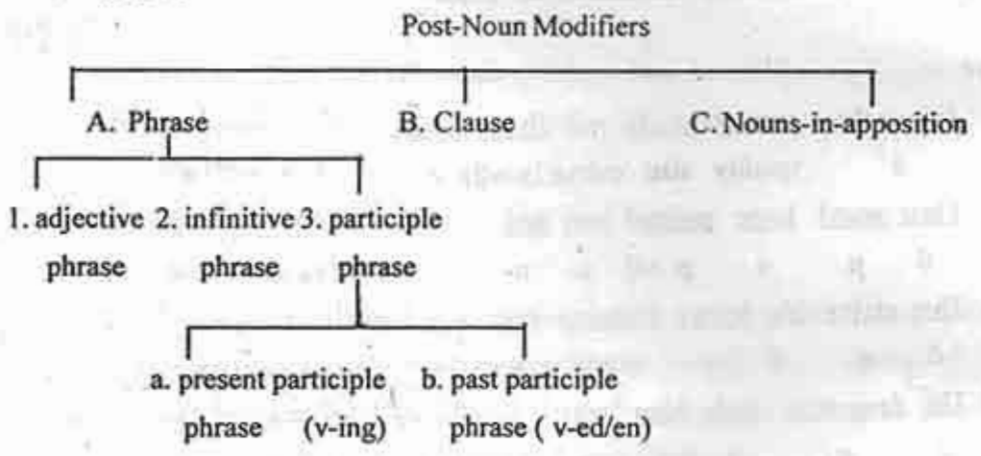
Post-Noun Modifiers

A. Phrase

B. Clause

C. Nouns-in-apposition

1. adjective phrase

2. infinitive phrase

3. participle phrase

a. present participle phrase (v-ing)

b. past participle phrase ( v-ed/en)